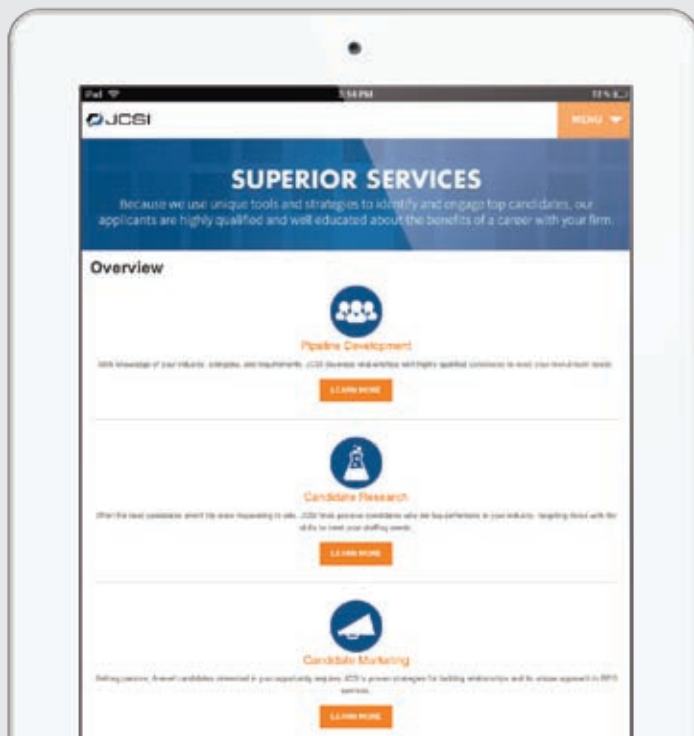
iPad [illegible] 1:54 PM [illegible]

JCSI

MENU

SUPERIOR SERVICES

Because we use unique tools and strategies to identify and engage top candidates, our applicants are highly qualified and well educated about the benefits of a career with your firm.

Overview

Pipeline Development

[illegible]

LEARN MORE

Candidate Research

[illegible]

LEARN MORE

Candidate Marketing

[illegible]

LEARN MORE